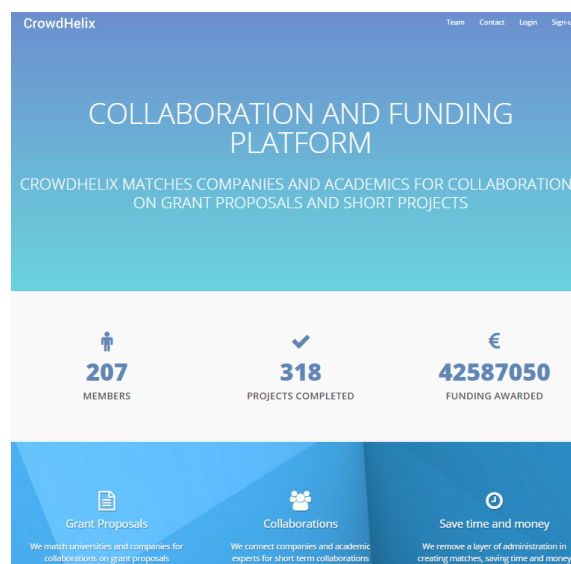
CrowdHelix

Team Contact Login Sign-u

COLLABORATION AND FUNDING PLATFORM

CROWDHELIX MATCHES COMPANIES AND ACADEMICS FOR COLLABORATION ON GRANT PROPOSALS AND SHORT PROJECTS

207
MEMBERS

318
PROJECTS COMPLETED

€
42587050
FUNDING AWARDED

Grant Proposals
We match universities and companies for collaborations on grant proposals

Collaborations
We connect companies and academic experts for short term collaborations

Save time and money
We remove a layer of administration in creating matches, saving time and money